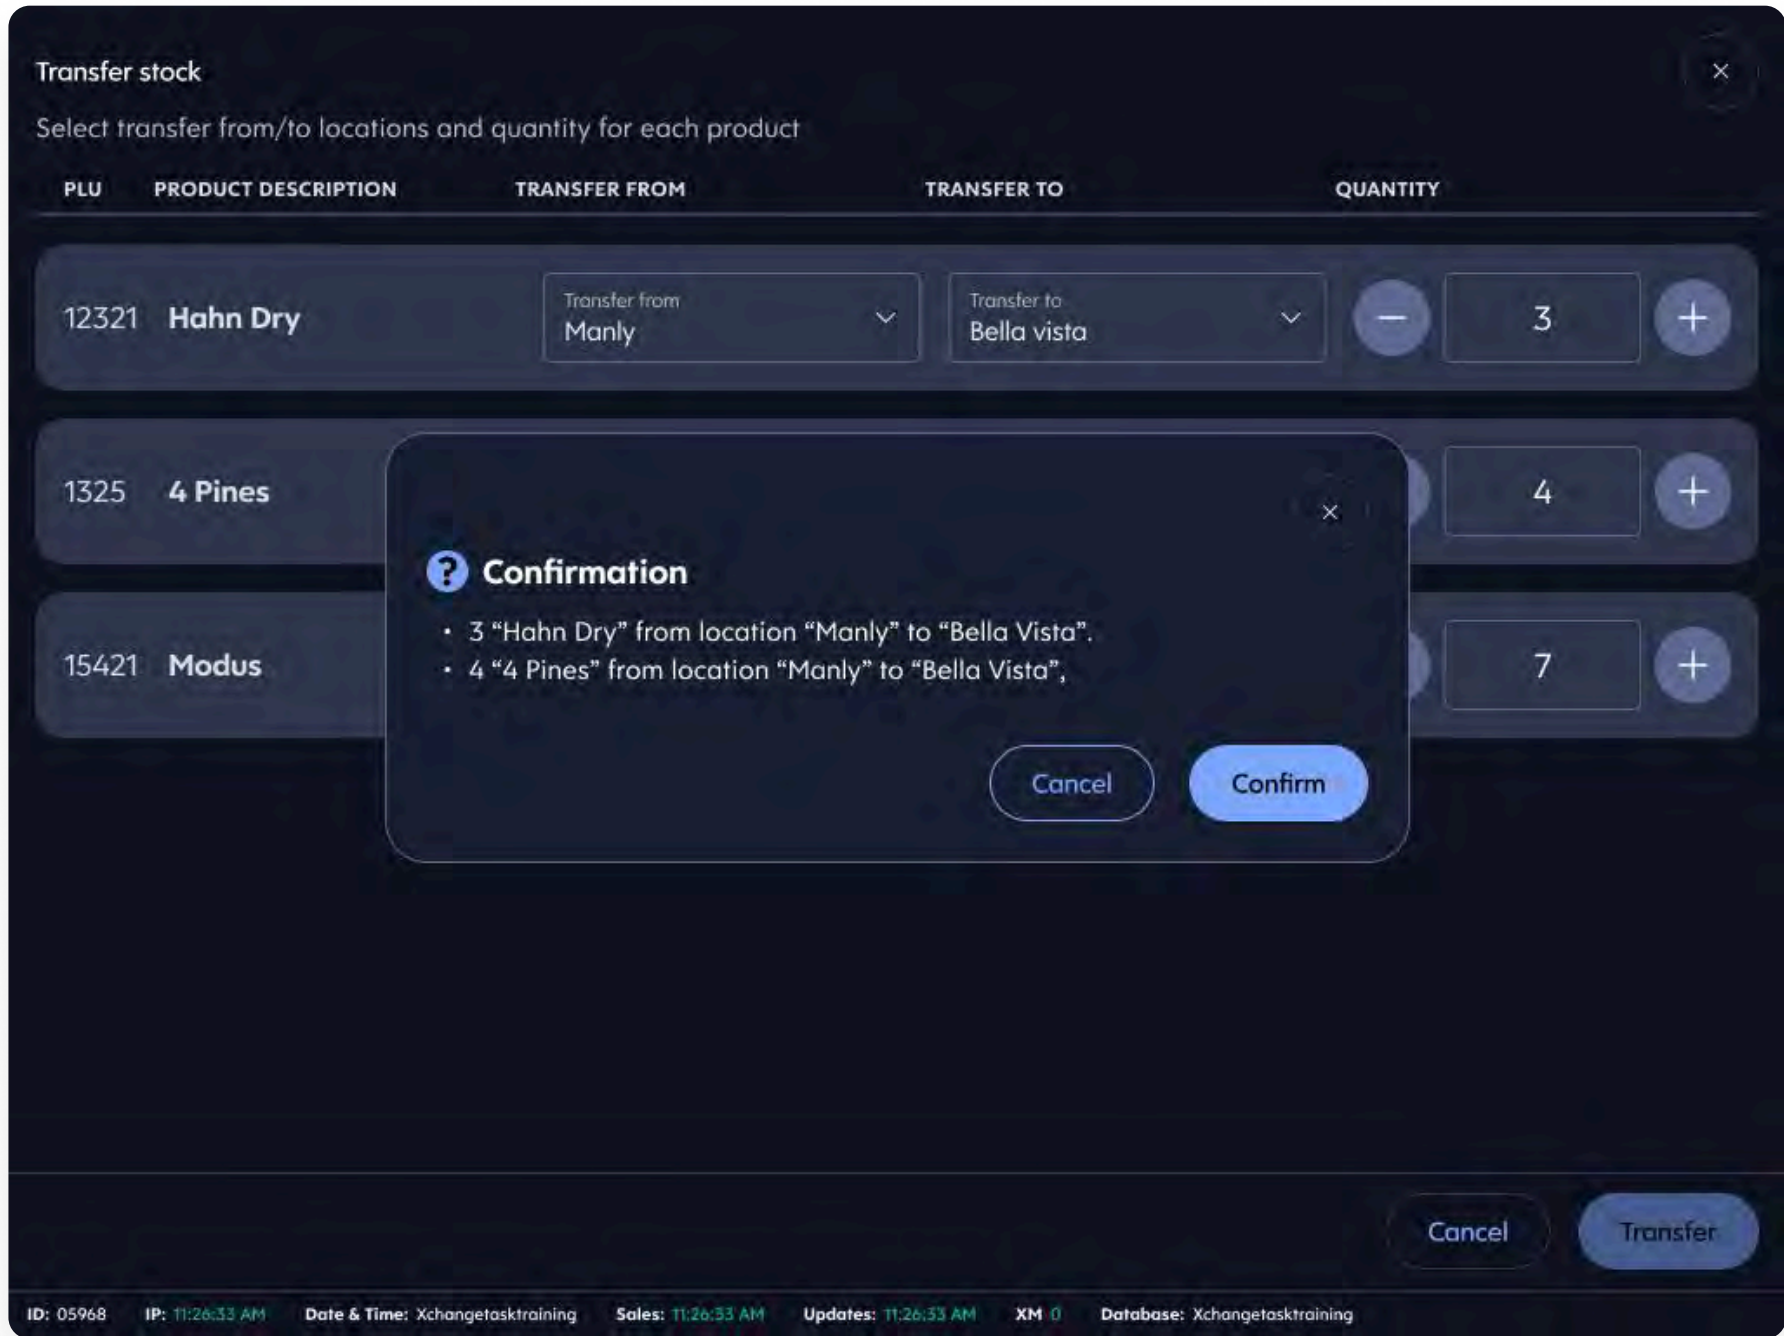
Transfer stock

Select transfer from/to locations and quantity for each product

| PLU | PRODUCT DESCRIPTION | TRANSFER FROM | TRANSFER TO | QUANTITY |
|---|---|---|---|---|
| 12321 | Hahn Dry | Transfer from Manly | Transfer to Bella vista | 3 |
| 1325 | 4 Pines | | | 4 |
| 15421 | Modus | | | 7 |

Confirmation

• 3 "Hahn Dry" from location "Manly" to "Bella Vista".
• 4 "4 Pines" from location "Manly" to "Bella Vista",

Cancel Confirm

Cancel Transfer

ID: 05968 IP: 11:26:33 AM Date & Time: Xchangetasktraining Sales: 11:26:33 AM Updates: 11:26:33 AM XM 0 Database: Xchangetasktraining